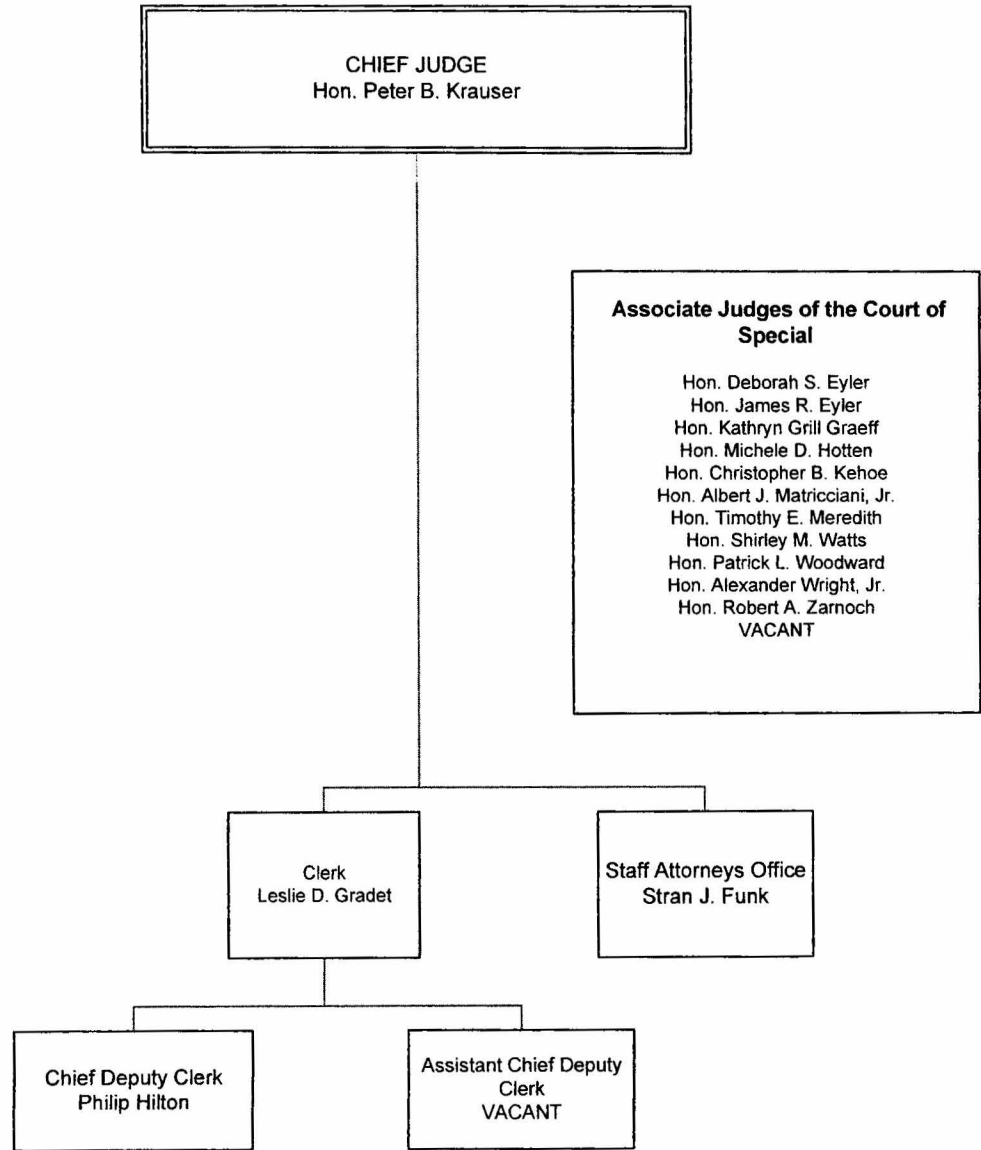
CHIEF JUDGE
Hon. Peter B. Krauser

Associate Judges of the Court of Special

Hon. Deborah S. Eyler
Hon. James R. Eyler
Hon. Kathryn Grill Graeff
Hon. Michele D. Hotten
Hon. Christopher B. Kehoe
Hon. Albert J. Matricciani, Jr.
Hon. Timothy E. Meredith
Hon. Shirley M. Watts
Hon. Patrick L. Woodward
Hon. Alexander Wright, Jr.
Hon. Robert A. Zarnoch
VACANT

Clerk
Leslie D. Gradet

Staff Attorneys Office
Stran J. Funk

Chief Deputy Clerk
Philip Hilton

Assistant Chief Deputy Clerk
VACANT